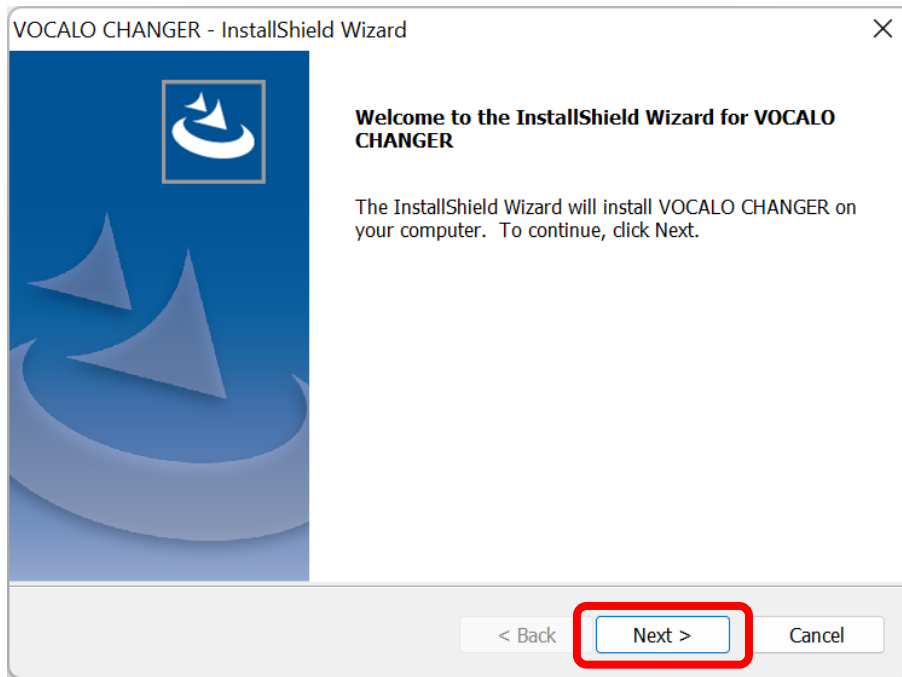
VOCALO CHANGER - InstallShield Wizard

Welcome to the InstallShield Wizard for VOCALO CHANGER

The InstallShield Wizard will install VOCALO CHANGER on your computer. To continue, click Next.

< Back
Next >
Cancel